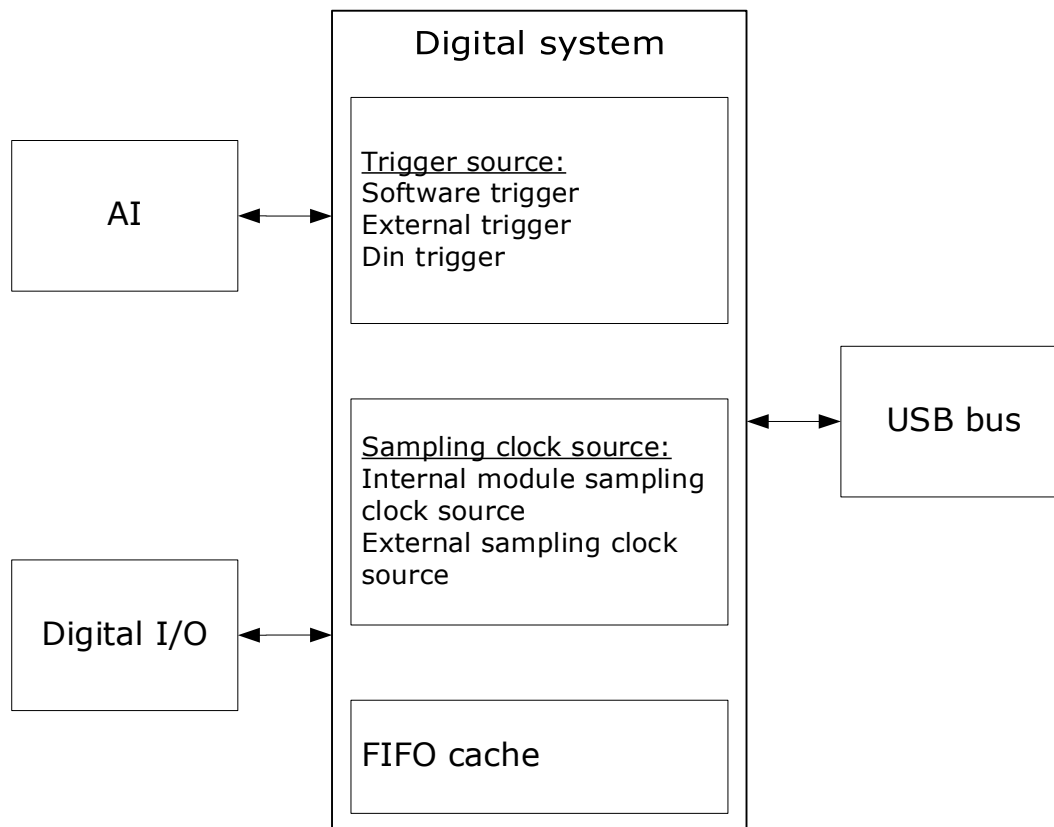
Digital system

AI

Trigger source:
Software trigger
External trigger
Din trigger

USB bus

Sampling clock source:
Internal module sampling clock source
External sampling clock source

Digital I/O

FIFO cache